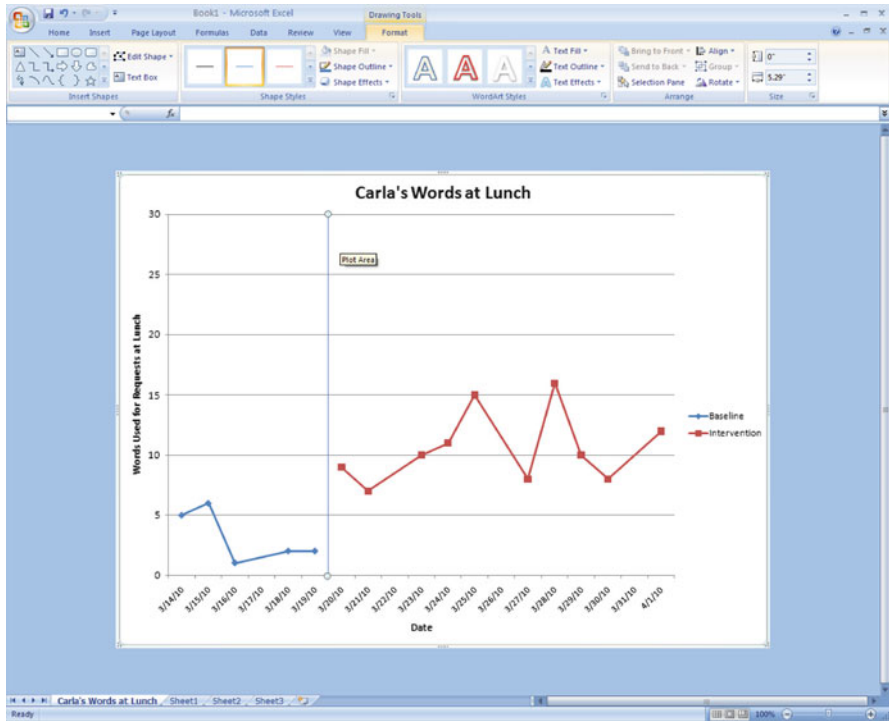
Book1 - Microsoft Excel

Drawing Tools

Home Insert Page Layout Formulas Data Review View Format

Edit Shape

Text Box

Insert Shapes

Shape Fill

Shape Outline

Shape Effects

Shape Styles

Text Fill

Text Outline

Text Effects

WordArt Styles

Bring to Front

Send to Back

Selection Pane

Align

Group

Rotate

Arrange

0"

5.29"

Size

Carla's Words at Lunch

Plot Area

30
25
20
15
10
5
0

Words Used for Requests at Lunch

3/14/10 3/15/10 3/16/10 3/17/10 3/18/10 3/19/10 3/20/10 3/21/10 3/22/10 3/23/10 3/24/10 3/25/10 3/26/10 3/27/10 3/28/10 3/29/10 3/30/10 3/31/10 4/1/10

Date

Baseline

Intervention

Carla's Words at Lunch Sheet1 Sheet2 Sheet3

Ready

100%